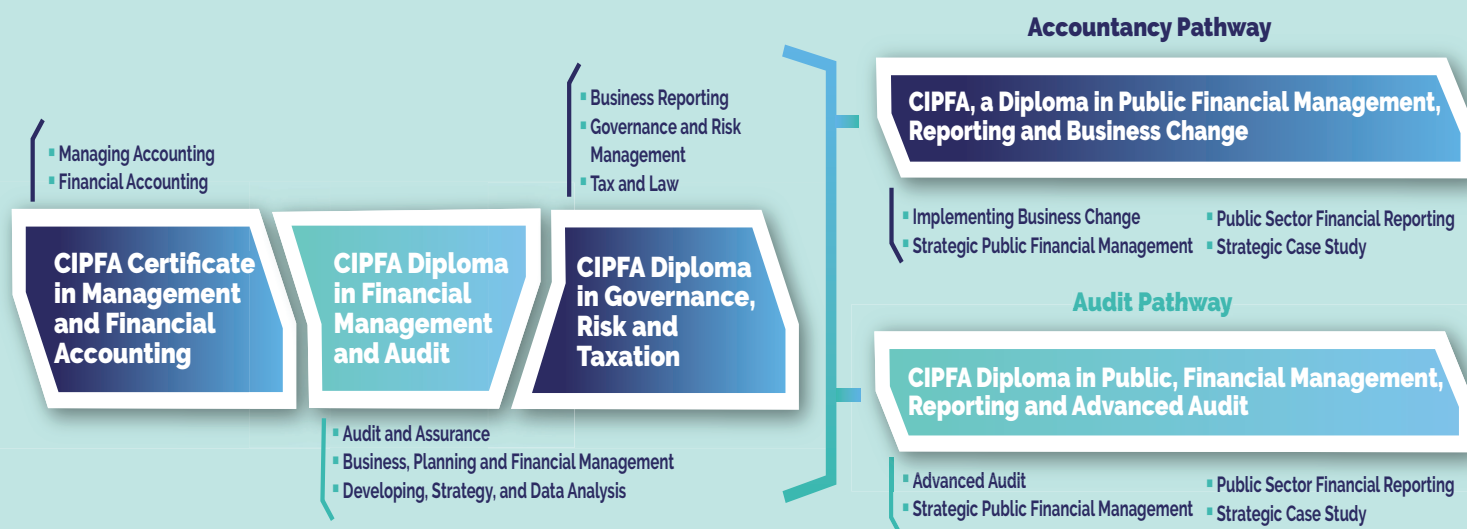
Accountancy Pathway

- Managing Accounting
- Financial Accounting

CIPFA Certificate in Management and Financial Accounting

CIPFA Diploma in Financial Management and Audit

- Audit and Assurance
- Business, Planning and Financial Management
- Developing, Strategy, and Data Analysis

- Business Reporting
- Governance and Risk Management
- Tax and Law

CIPFA Diploma in Governance, Risk and Taxation

CIPFA, a Diploma in Public Financial Management, Reporting and Business Change

- Implementing Business Change
- Strategic Public Financial Management
- Public Sector Financial Reporting
- Strategic Case Study

Audit Pathway

CIPFA Diploma in Public, Financial Management, Reporting and Advanced Audit

- Advanced Audit
- Strategic Public Financial Management
- Public Sector Financial Reporting
- Strategic Case Study